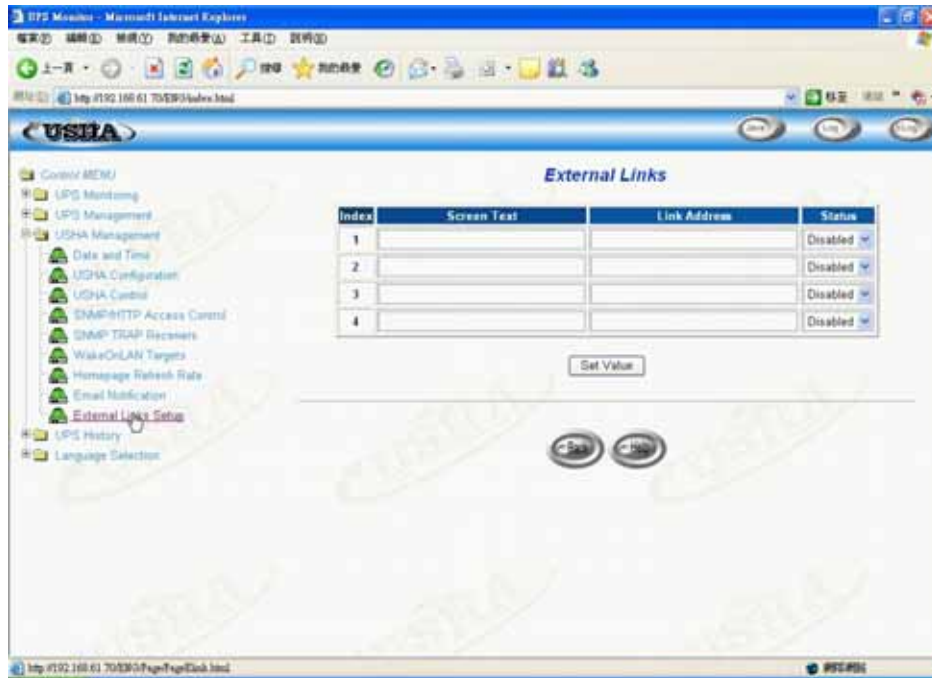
UPS Monitor - Microsoft Internet Explorer

檔案(F) 編輯(E) 檢視(V) 我的最愛(A) 工具(T) 說明(H)

上一頁 搜尋 我的最愛

網址(D) http://192.168.61.70/ENG/index.html

USHA

Control MENU
UPS Monitoring
UPS Management
USHA Management
Date and Time
USHA Configuration
USHA Control
SNMP/HTTP Access Control
SNMP TRAP Receivers
WakeOnLAN Targets
Homepage Refresh Rate
Email Notification
External Links Setup
UPS History
Language Selection

External Links

| Index | Screen Text | Link Address | Status |
|---|---|---|---|
| 1 | | | Disabled |
| 2 | | | Disabled |
| 3 | | | Disabled |
| 4 | | | Disabled |

Set Value

Back Help

http://192.168.61.70/ENG/Page/Page/Elink.html

網際網路